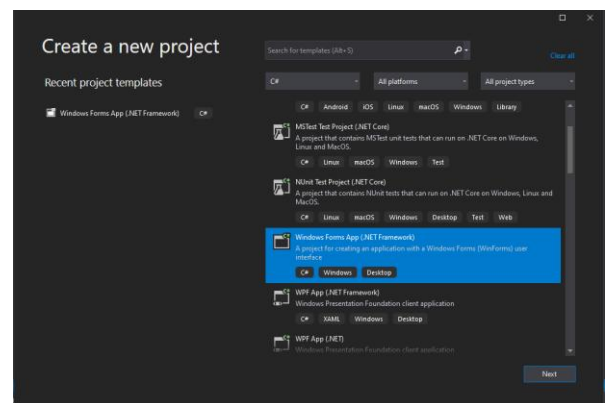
Create a new project

Recent project templates

Windows Forms App (.NET Framework) C#

Search for templates (Alt+S)

Clear all

C#

All platforms

All project types

C# Android iOS Linux macOS Windows Library

MSTest Test Project (.NET Core)
A project that contains MSTest unit tests that can run on .NET Core on Windows, Linux and MacOS.
C# Linux macOS Windows Test

NUnit Test Project (.NET Core)
A project that contains NUnit tests that can run on .NET Core on Windows, Linux and MacOS.
C# Linux macOS Windows Desktop Test Web

Windows Forms App (.NET Framework)
A project for creating an application with a Windows Forms (WinForms) user interface
C# Windows Desktop

WPF App (.NET Framework)
Windows Presentation Foundation client application
C# XAML Windows Desktop

WPF App (.NET)
Windows Presentation Foundation client application

Next